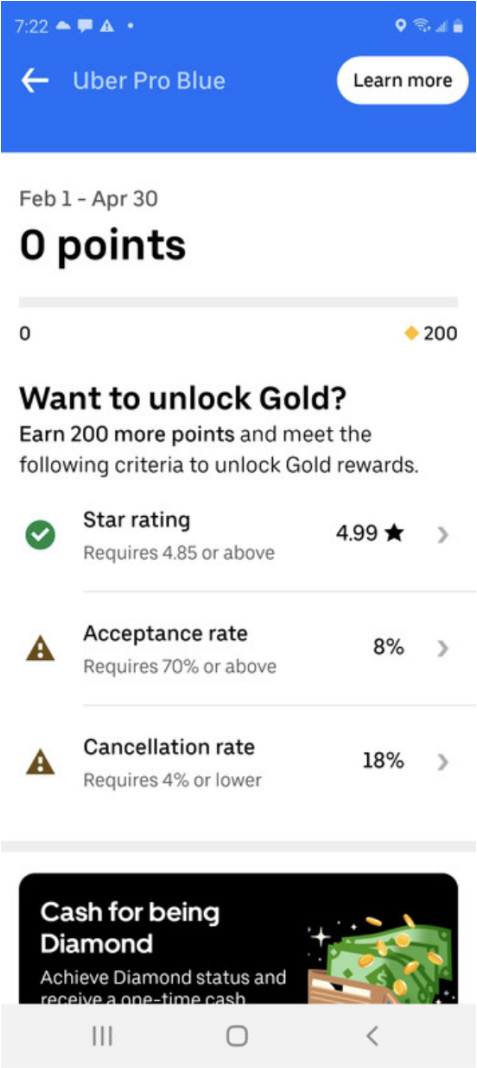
7:22

Uber Pro Blue

Learn more

Feb 1 - Apr 30

0 points

0

200

Want to unlock Gold?

Earn 200 more points and meet the following criteria to unlock Gold rewards.

Star rating
Requires 4.85 or above
4.99 ★

Acceptance rate
Requires 70% or above
8%

Cancellation rate
Requires 4% or lower
18%

Cash for being Diamond

Achieve Diamond status and receive a one-time cash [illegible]